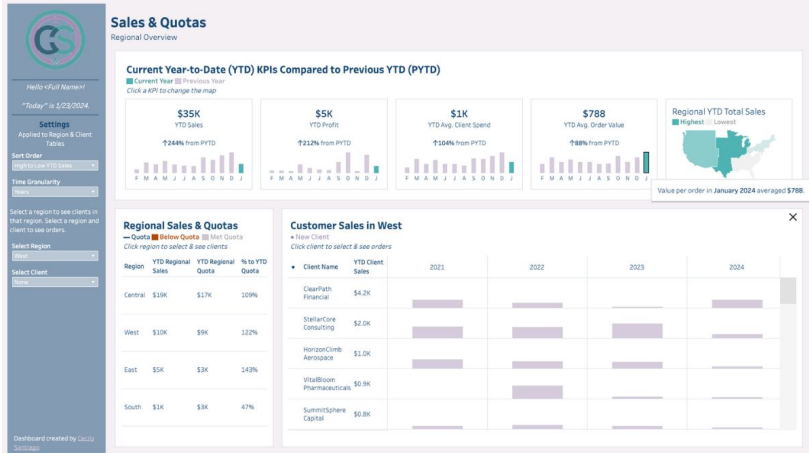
CS

Hello <Full Name>!

"Today" is 1/23/2024.

Settings
Applied to Region & Client Tables

Sort Order
High to Low YTD Sales

Time Granularity
Years

Select a region to see clients in that region. Select a region and client to see orders.

Select Region
West

Select Client
None

Dashboard created by Cecily Santiago

Sales & Quotas
Regional Overview

Current Year-to-Date (YTD) KPIs Compared to Previous YTD (PYTD)
Current Year Previous Year
Click a KPI to change the map

$35K
YTD Sales
↑244% from PYTD
F M A M J J A S O N D J

$5K
YTD Profit
↑212% from PYTD
F M A M J J A S O N D J

$1K
YTD Avg. Client Spend
↑104% from PYTD
F M A M J J A S O N D J

$788
YTD Avg. Order Value
↑88% from PYTD
F M A M J J A S O N D J

Regional YTD Total Sales
Highest Lowest

Value per order in January 2024 averaged $788.

Regional Sales & Quotas
— Quota Below Quota Met Quota
Click region to select & see clients

| Region | YTD Regional Sales | YTD Regional Quota | % to YTD Quota |
|---|---|---|---|
| Central | $19K | $17K | 109% |
| West | $10K | $9K | 122% |
| East | $5K | $3K | 143% |
| South | $1K | $3K | 47% |

Customer Sales in West
• New Client
Click client to select & see orders

| • | Client Name | YTD Client Sales | 2021 | 2022 | 2023 | 2024 |
|---|---|---|---|---|---|---|
| | ClearPath Financial | $4.2K | | | | |
| | StellarCore Consulting | $2.0K | | | | |
| | HorizonClimb Aerospace | $1.0K | | | | |
| | VitalBloom Pharmaceuticals | $0.9K | | | | |
| | SummitSphere Capital | $0.8K | | | | |

×